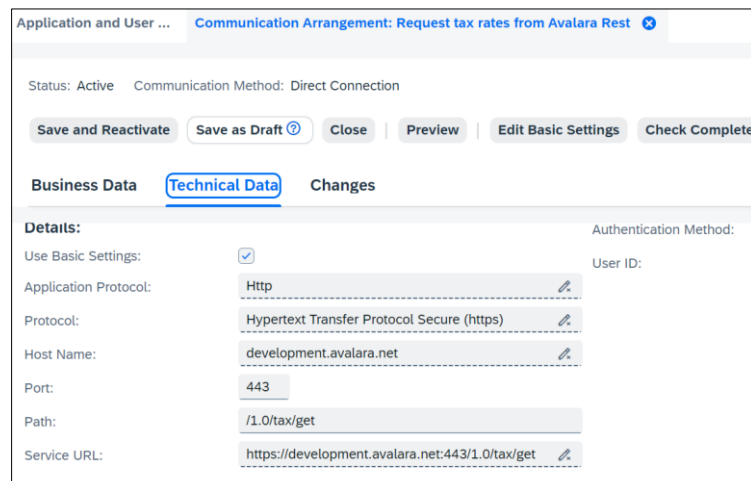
Application and User ... Communication Arrangement: Request tax rates from Avalara Rest

Status: Active Communication Method: Direct Connection

Save and Reactivate Save as Draft Close Preview Edit Basic Settings Check Complete

Business Data Technical Data Changes

Details:

Use Basic Settings:

Application Protocol: Http

Protocol: Hypertext Transfer Protocol Secure (https)

Host Name: development.avalara.net

Port: 443

Path: /1.0/tax/get

Service URL: https://development.avalara.net:443/1.0/tax/get

Authentication Method:

User ID: